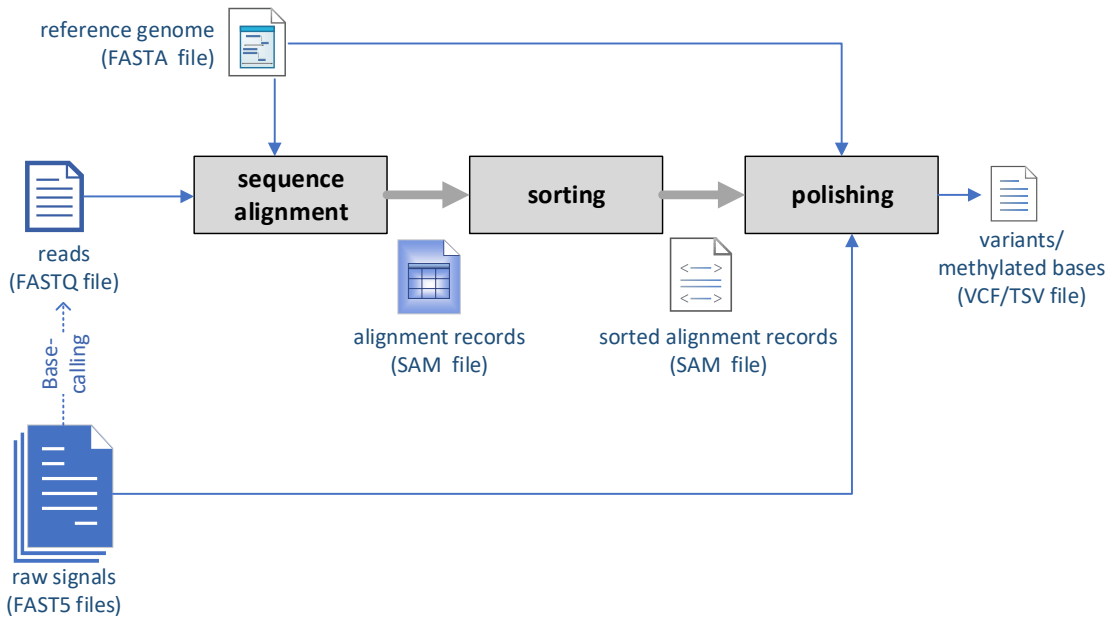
reference genome
(FASTA file)

reads
(FASTQ file)

sequence alignment

sorting

polishing

variants/
methylated bases
(VCF/TSV file)

alignment records
(SAM file)

sorted alignment records
(SAM file)

Base-calling

raw signals
(FAST5 files)